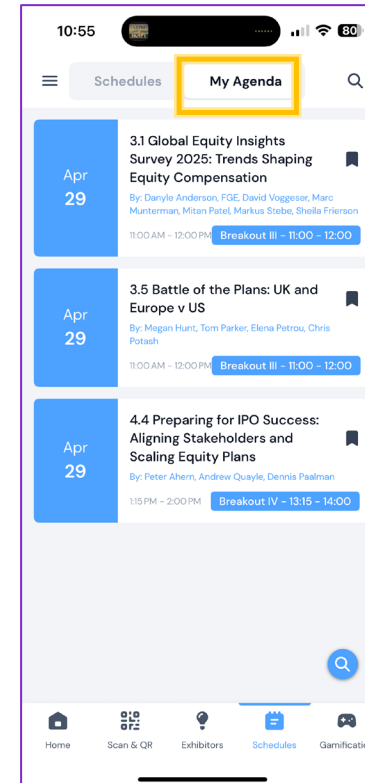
10:55

80

Schedules My Agenda

Apr 29

3.1 Global Equity Insights Survey 2025: Trends Shaping Equity Compensation

By: Danyle Anderson, FGE, David Voggeser, Marc Munterman, Mitan Patel, Markus Stebe, Sheila Frierson

11:00 AM - 12:00 PM Breakout III - 11:00 - 12:00

Apr 29

3.5 Battle of the Plans: UK and Europe v US

By: Megan Hunt, Tom Parker, Elena Petrou, Chris Potash

11:00 AM - 12:00 PM Breakout III - 11:00 - 12:00

Apr 29

4.4 Preparing for IPO Success: Aligning Stakeholders and Scaling Equity Plans

By: Peter Ahern, Andrew Quayle, Dennis Paalman

1:15 PM - 2:00 PM Breakout IV - 13:15 - 14:00

Home Scan & QR Exhibitors Schedules Gamificatio